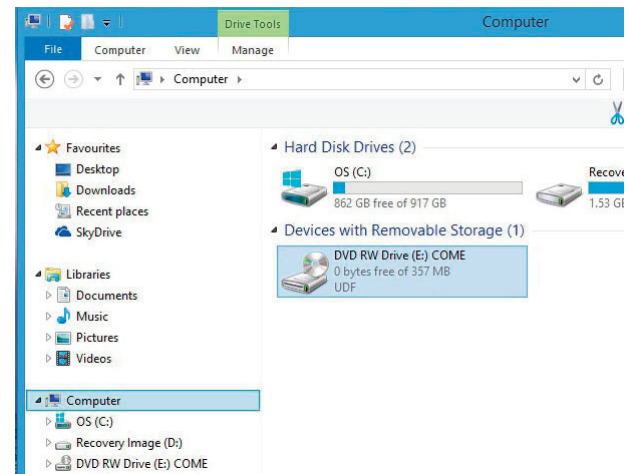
Drive Tools

Computer

File Computer View Manage

Computer

Favourites
Desktop
Downloads
Recent places
SkyDrive

Libraries
Documents
Music
Pictures
Videos

Computer
OS (C:)
Recovery Image (D:)
DVD RW Drive (E:) COME

Hard Disk Drives (2)

OS (C:)
862 GB free of 917 GB

Recove
1.53 G

Devices with Removable Storage (1)

DVD RW Drive (E:) COME
0 bytes free of 357 MB
UDF